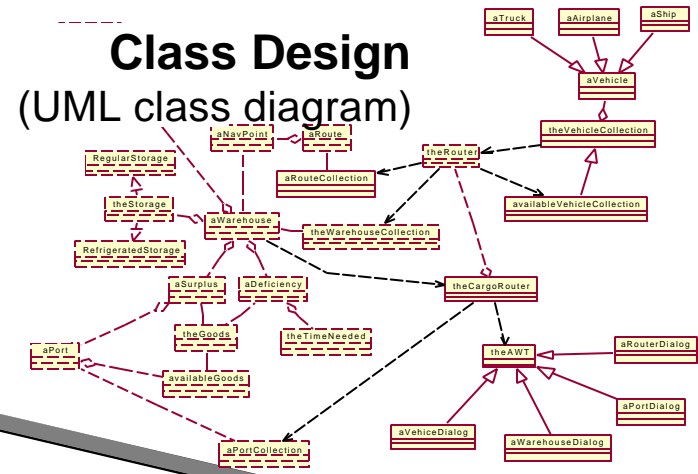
Class Design
(UML class diagram)

aTruck
aAirplane
aShip
aVehicle
theVehicleCollection
availableVehicleCollection
theRouter
aNavPoint
aRoute
aRouteCollection
RegularStorage
theStorage
RefrigeratedStorage
aWarehouse
theWarehouseCollection
aSurplus
aDeficiency
theCargoRouter
theGoods
theTimeNeeded
aPort
availableGoods
theAWT
aRouterDialog
aPortDialog
aVehiceDialog
aWarehouseDialog
aPortCollection